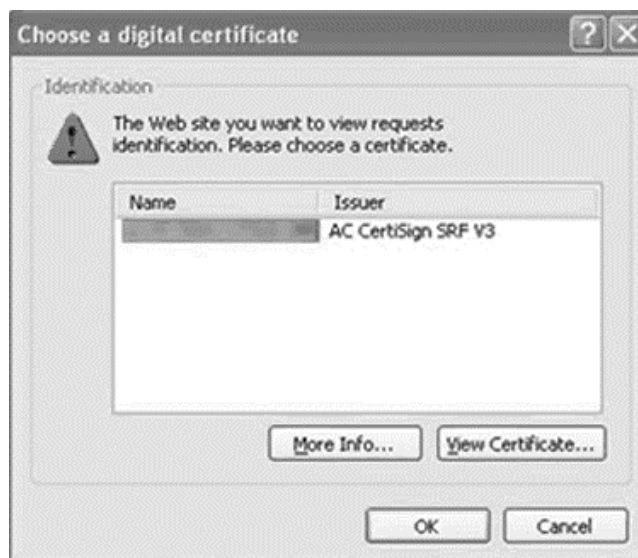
Choose a digital certificate

Identification

The Web site you want to view requests identification. Please choose a certificate.

| Name | Issuer |
|---|---|
| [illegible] | AC CertiSign SRF V3 |

More Info... View Certificate...

OK Cancel